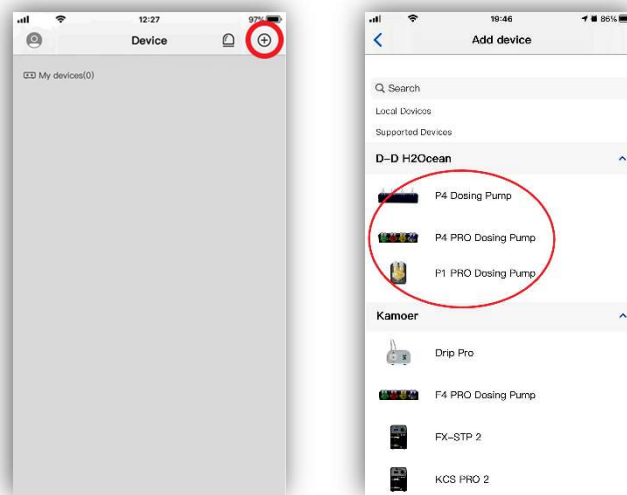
12:27
97%
Device
My devices(0)

19:46
86%
Add device
Q Search
Local Devices
Supported Devices
D-D H2Ocean
P4 Dosing Pump
P4 PRO Dosing Pump
P1 PRO Dosing Pump
Kamoer
Drip Pro
F4 PRO Dosing Pump
FX-STP 2
KCS PRO 2